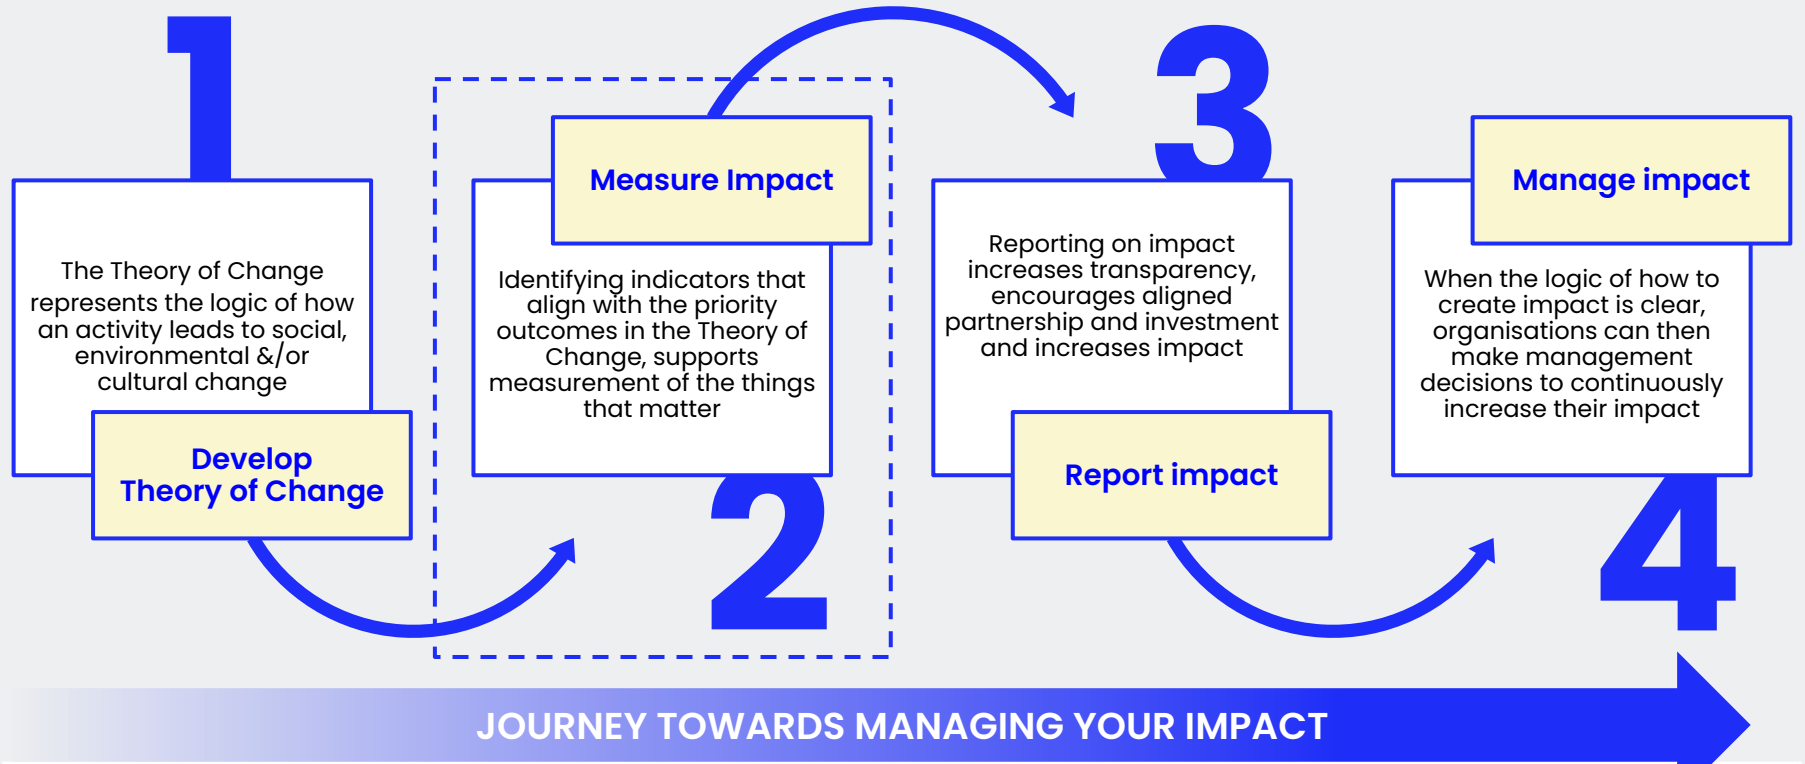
1

The Theory of Change represents the logic of how an activity leads to social, environmental &/or cultural change

Develop Theory of Change

Measure Impact

Identifying indicators that align with the priority outcomes in the Theory of Change, supports measurement of the things that matter

2

3

Reporting on impact increases transparency, encourages aligned partnership and investment and increases impact

Report impact

Manage impact

When the logic of how to create impact is clear, organisations can then make management decisions to continuously increase their impact

4

JOURNEY TOWARDS MANAGING YOUR IMPACT